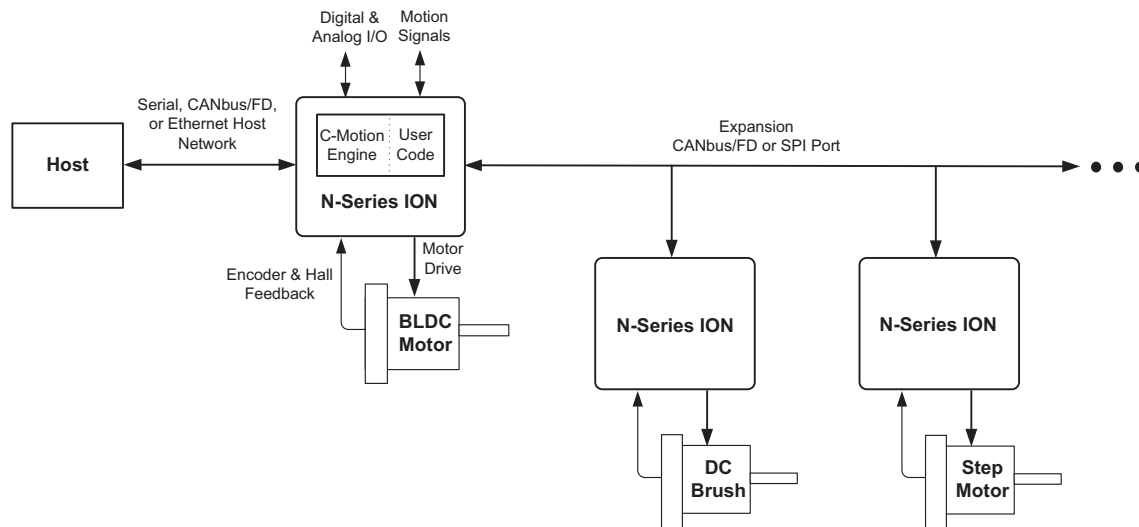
Digital & Analog I/O

Motion Signals

Serial, CANbus/FD, or Ethernet Host Network

Host

C-Motion Engine

User Code

N-Series ION

Expansion CANbus/FD or SPI Port

Encoder & Hall Feedback

Motor Drive

BLDC Motor

N-Series ION

N-Series ION

DC Brush

Step Motor